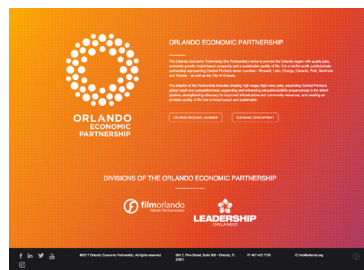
ORLANDO ECONOMIC PARTNERSHIP

ORLANDO ECONOMIC PARTNERSHIP

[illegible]

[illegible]

ORLANDO REGIONAL CHAMBER

ECONOMIC DEVELOPMENT

DIVISIONS OF THE ORLANDO ECONOMIC PARTNERSHIP

filmorlando

LEADERSHIP ORLANDO

©2017 Orlando Economic Partnership. All rights reserved.

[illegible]